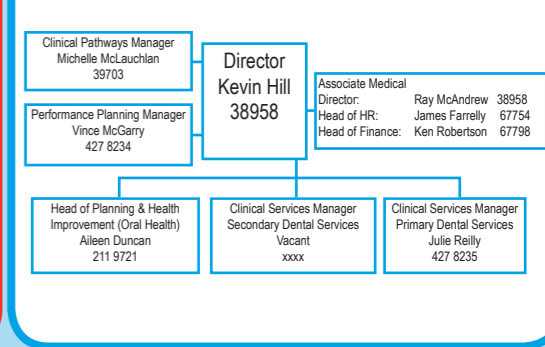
Clinical Pathways Manager
Michelle McLauchlan
39703

Director
Kevin Hill
38958

Associate Medical
Director: Ray McAndrew 38958
Head of HR: James Farrelly 67754
Head of Finance: Ken Robertson 67798

Performance Planning Manager
Vince McGarry
427 8234

Head of Planning & Health
Improvement (Oral Health)
Aileen Duncan
211 9721

Clinical Services Manager
Secondary Dental Services
Vacant
xxxx

Clinical Services Manager
Primary Dental Services
Julie Reilly
427 8235